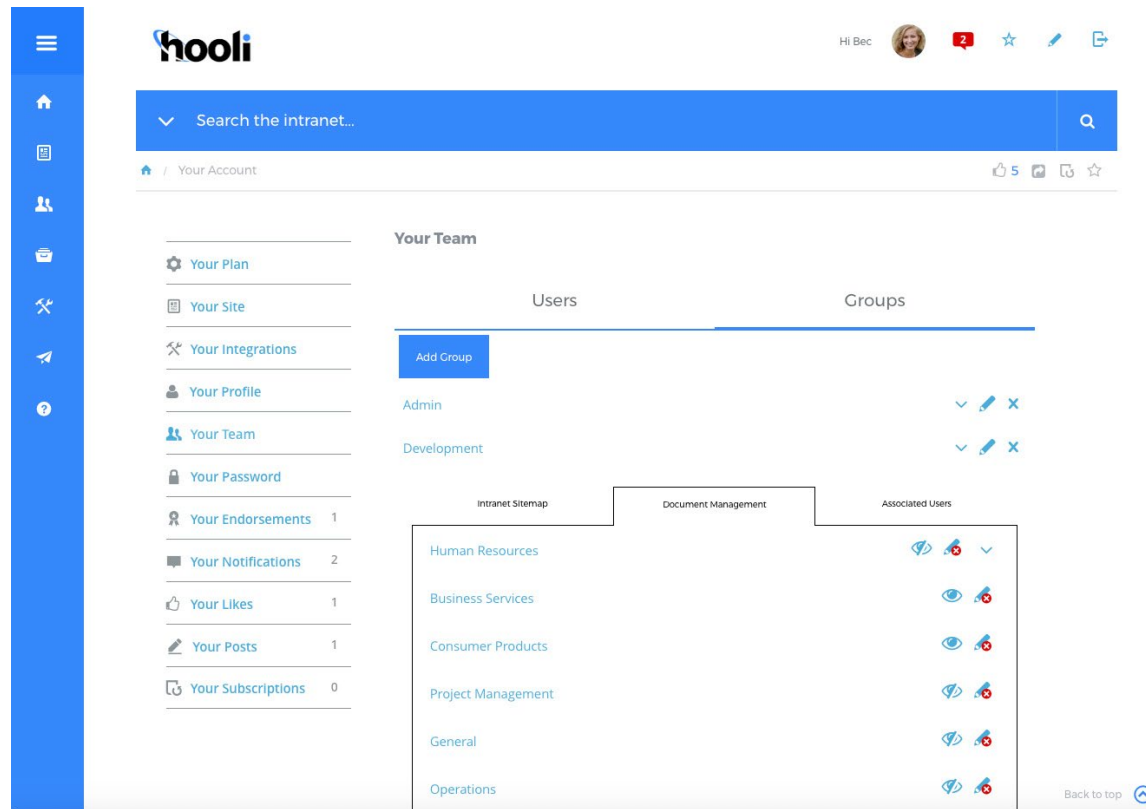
hooli

Hi Bec 2

Search the intranet...

/ Your Account

5

Your Plan
Your Site
Your Integrations
Your Profile
Your Team
Your Password
Your Endorsements 1
Your Notifications 2
Your Likes 1
Your Posts 1
Your Subscriptions 0

Your Team

Users

Groups

Add Group

Admin

Development

Intranet Sitemap

Document Management

Associated Users

Human Resources

Business Services

Consumer Products

Project Management

General

Operations

Back to top